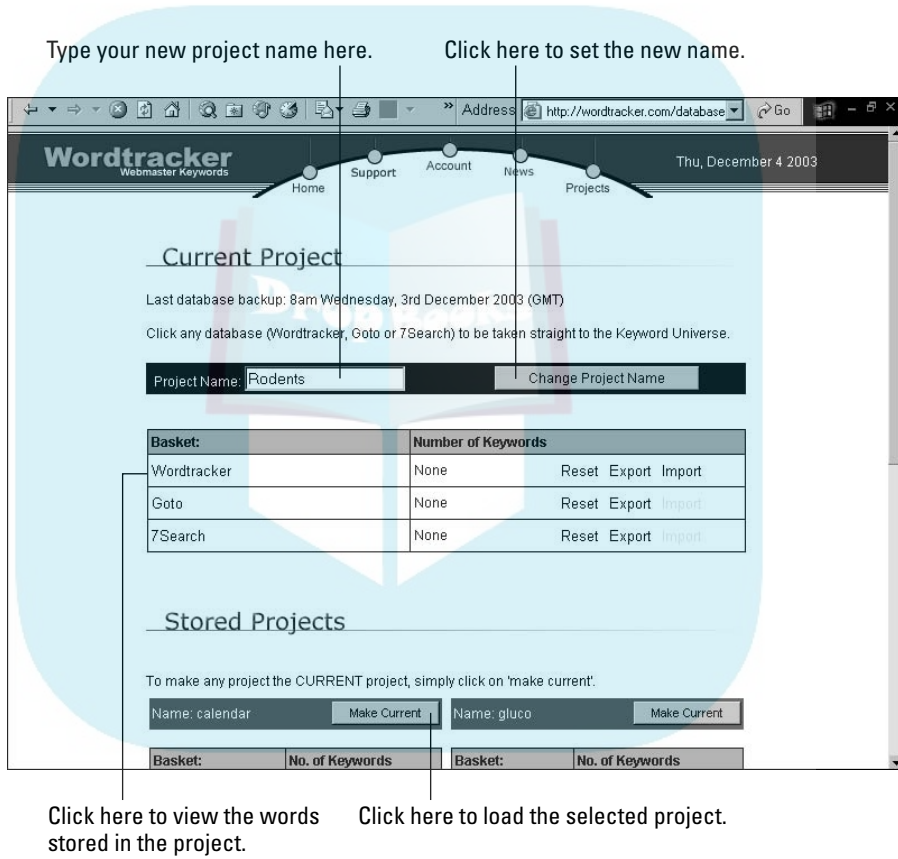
Type your new project name here.

Click here to set the new name.

Address http://wordtracker.com/database Go

Wordtracker
Webmaster Keywords

Home Support Account News Projects

Thu, December 4 2003

Current Project

Last database backup: 8am Wednesday, 3rd December 2003 (GMT)

Click any database (Wordtracker, Goto or 7Search) to be taken straight to the Keyword Universe.

Project Name: Rodents Change Project Name

| Basket: | Number of Keywords | |
|---|---|---|
| Wordtracker | None | Reset Export Import |
| Goto | None | Reset Export Import |
| 7Search | None | Reset Export Import |

Stored Projects

To make any project the CURRENT project, simply click on 'make current'.

Name: calendar Make Current

Name: gluco Make Current

| Basket: | No. of Keywords |
|---|---|

| Basket: | No. of Keywords |
|---|---|

Click here to view the words stored in the project.

Click here to load the selected project.